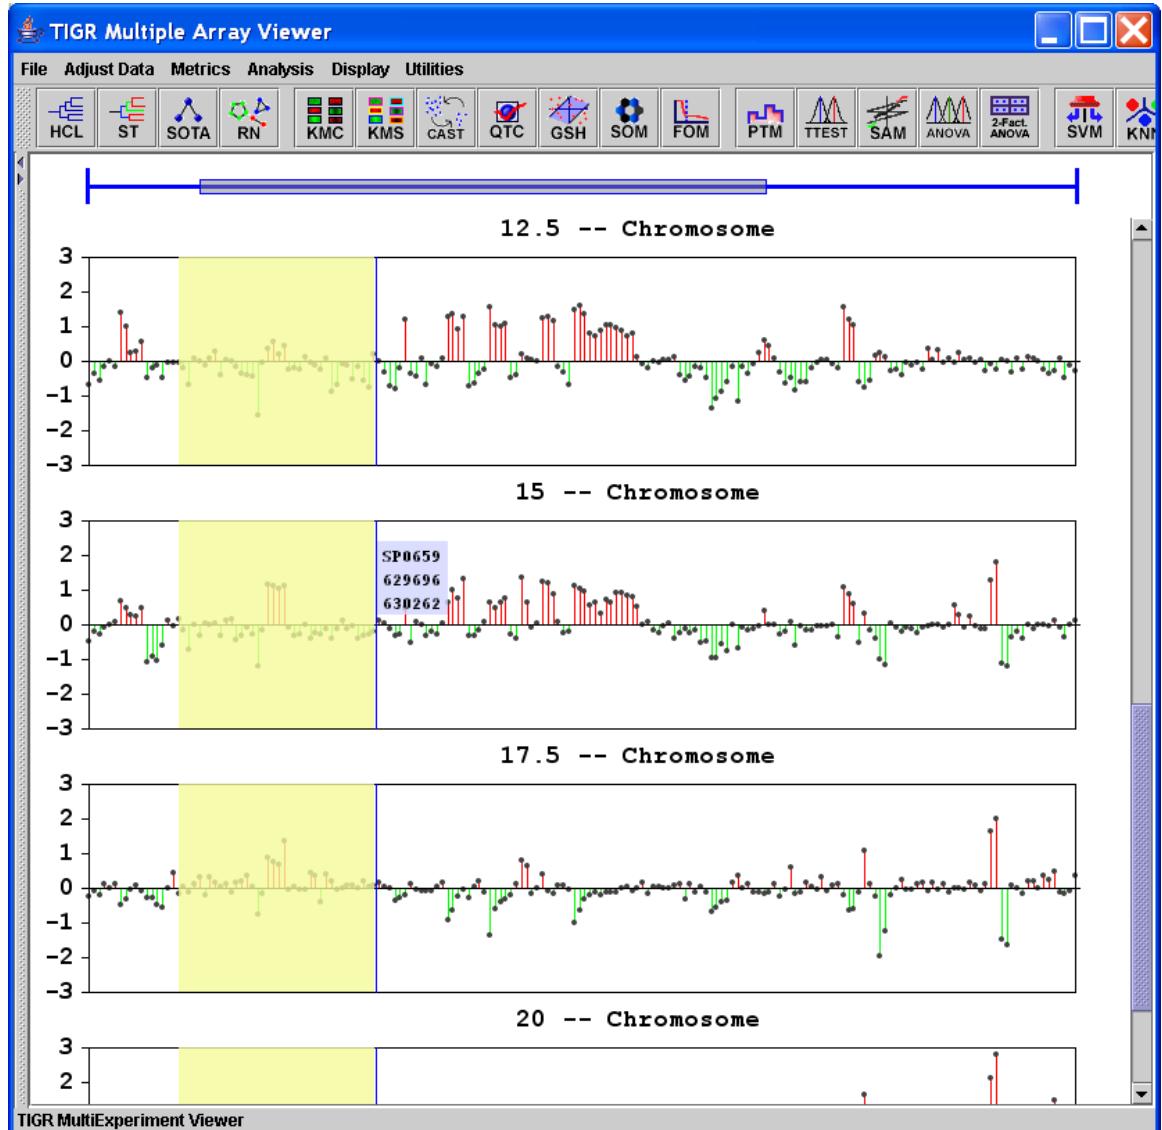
TIGR Multiple Array Viewer

File Adjust Data Metrics Analysis Display Utilities

HCL ST SOTA RN KMC KMS CAST QTC GSH SOM FOM PTM TTEST SAM ANOVA 2-Fact. ANOVA SVM KNN

12.5 -- Chromosome

3
2
1
0
−1
−2
−3

15 -- Chromosome

3
2
1
0
−1
−2
−3

SP0659
629696
630262

17.5 -- Chromosome

3
2
1
0
−1
−2
−3

20 -- Chromosome

3
2

TIGR MultiExperiment Viewer